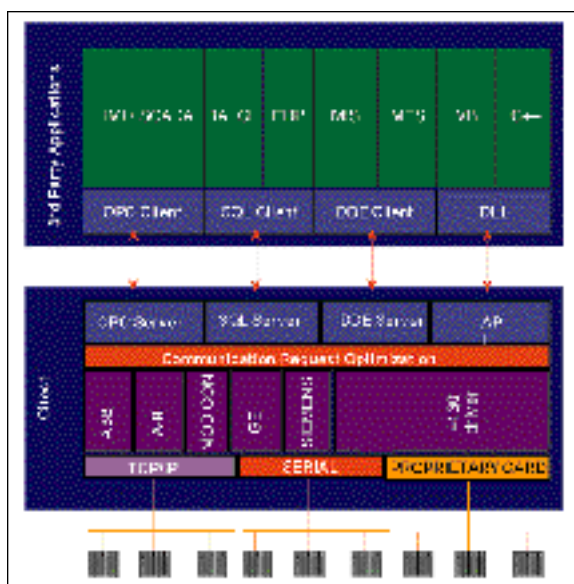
3rd Party Applications

HMI / SCADA

DA IO

ERP

MES

MES

VB

C++

OPC Client

SQL Client

DDE Client

DLL

OPC Server

SQL Server

DDE Server

API

Communication Request Optimization

Client

ABB

A-B

MODICON

GE

SIEMENS

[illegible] driver

TCP/IP

SERIAL

PROPRIETARY CARD